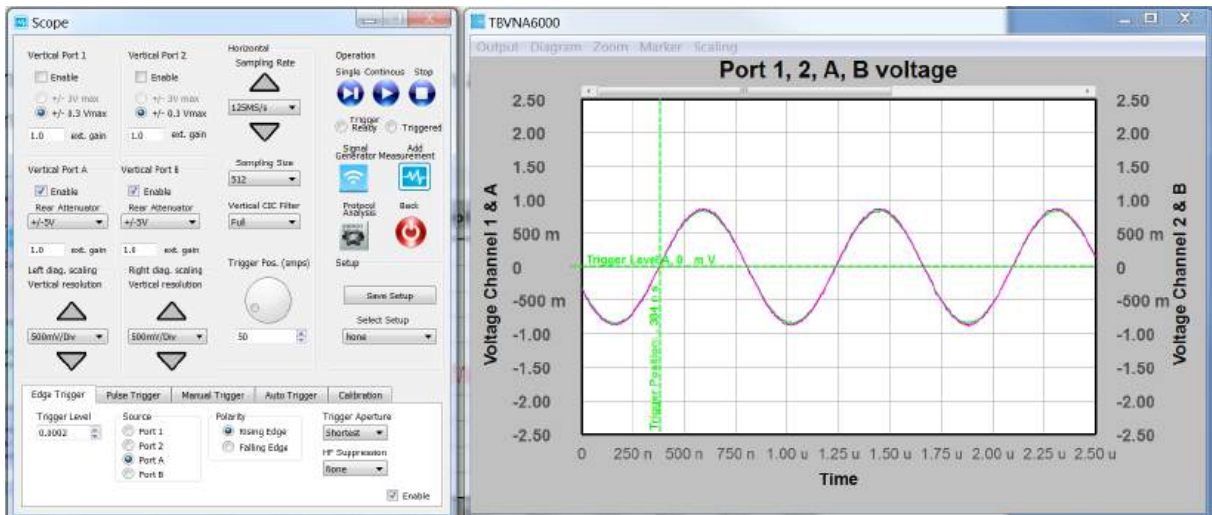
Scope

Vertical Port 1
Enable
+/- 3V max
+/- 0.3 Vmax
1.0 ext. gain

Vertical Port 2
Enable
+/- 3V max
+/- 0.3 Vmax
1.0 ext. gain

Horizontal
Sampling Rate
125MS/s

Operation
Single Continous Stop
Trigger Ready
Triggered

Vertical Port A
Enable
Rear Attenuator
+/-5V
1.0 ext. gain

Vertical Port B
Enable
Rear Attenuator
+/-5V
1.0 ext. gain

Sampling Size
512

Vertical CIC Filter
Full

Signal Generator
Add Measurement
Protocol Analysis
Back

Left diag. scaling
Vertical resolution
500mV/Div

Right diag. scaling
Vertical resolution
500mV/Div

Trigger Pos. (smps)
50

Setup
Save Setup
Select Setup
None

Edge Trigger | Pulse Trigger | Manual Trigger | Auto Trigger | Calibration

Trigger Level
0.0002

Source
Port 1
Port 2
Port A
Port B

Polarity
Rising Edge
Falling Edge

Trigger Aperture
Shortest

HF Suppression
None

Enable

TBVNA6000
Output Diagram Zoom Marker Scaling

Port 1, 2, A, B voltage

Voltage Channel 1 & A
2.50
2.00
1.50
1.00
500 m
0
-500 m
-1.00
-1.50
-2.00
-2.50

Voltage Channel 2 & B
2.50
2.00
1.50
1.00
500 m
0
-500 m
-1.00
-1.50
-2.00
-2.50

Trigger Level A 0 m V
Trigger Position 394.0 n

0 250 n 500 n 750 n 1.00 u 1.25 u 1.50 u 1.75 u 2.00 u 2.25 u 2.50 u
Time